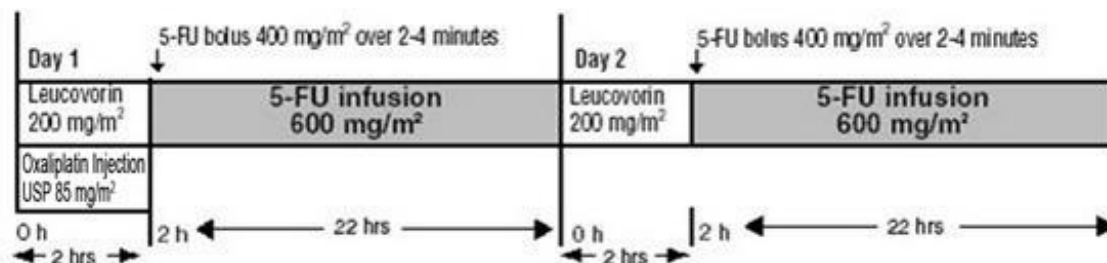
Day 1

5-FU bolus 400 mg/m$^2$ over 2-4 minutes

Leucovorin 200 mg/m$^2$

5-FU infusion 600 mg/m$^2$

Oxaliplatin Injection USP 85 mg/m$^2$

0 h

2 h

22 hrs

2 hrs

Day 2

5-FU bolus 400 mg/m$^2$ over 2-4 minutes

Leucovorin 200 mg/m$^2$

5-FU infusion 600 mg/m$^2$

0 h

2 h

22 hrs

2 hrs